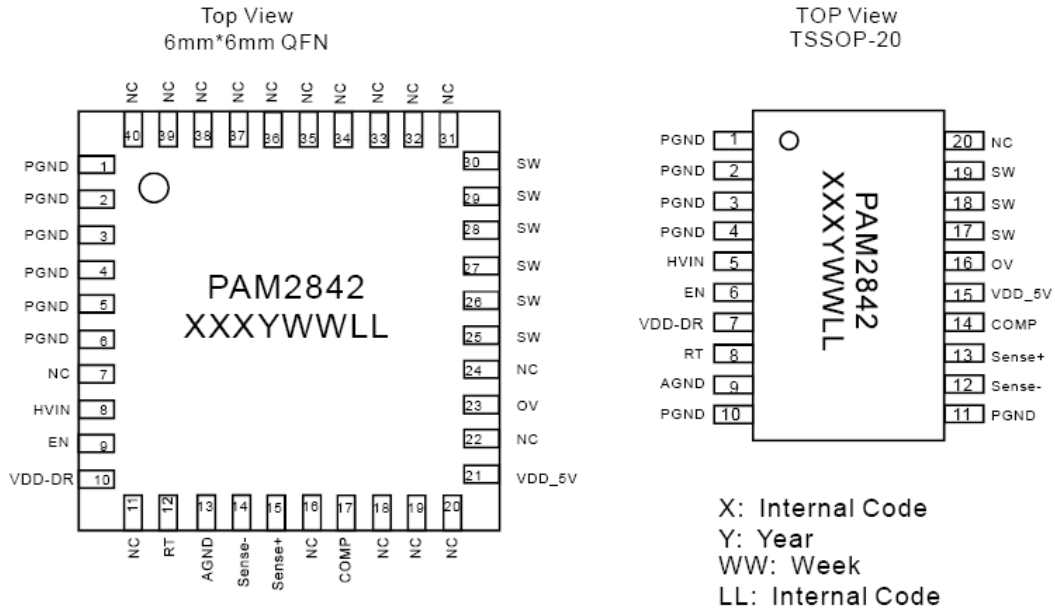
Top View
6mm*6mm QFN

NC NC NC NC NC NC NC NC NC NC
40 39 38 37 36 35 34 33 32 31

PGND 1
PGND 2
PGND 3
PGND 4
PGND 5
PGND 6
NC 7
HVIN 8
EN 9
VDD-DR 10

30 SW
29 SW
28 SW
27 SW
26 SW
25 SW
24 NC
23 OV
22 NC
21 VDD_5V

PAM2842
XXXYWWLL

11 12 13 14 15 16 17 18 19 20
NC RT AGND Sense- Sense+ NC COMP NC NC NC

TOP View
TSSOP-20

PGND 1
PGND 2
PGND 3
PGND 4
HVIN 5
EN 6
VDD-DR 7
RT 8
AGND 9
PGND 10

20 NC
19 SW
18 SW
17 SW
16 OV
15 VDD_5V
14 COMP
13 Sense+
12 Sense-
11 PGND

PAM2842
XXXYWWLL

X: Internal Code
Y: Year
WW: Week
LL: Internal Code